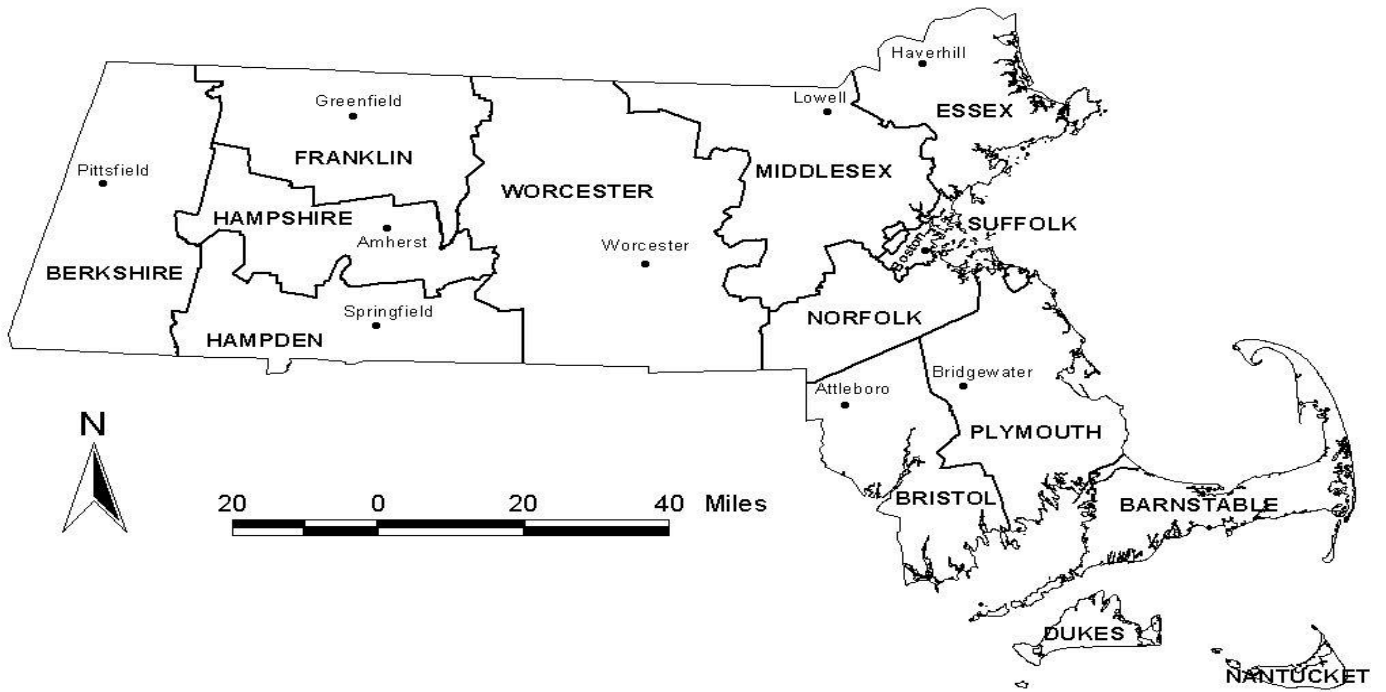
Haverhill
Greenfield
Lowell
ESSEX
FRANKLIN
Pittsfield
MIDDLESEX
WORCESTER
HAMPSHIRE
SUFFOLK
Amherst
Worcester
Boston
BERKSHIRE
Springfield
NORFOLK
HAMPDEN
Bridgewater
Attleboro
N
PLYMOUTH
20 0 20 40 Miles
BRISTOL
BARNSTABLE
DUKES
NANTUCKET